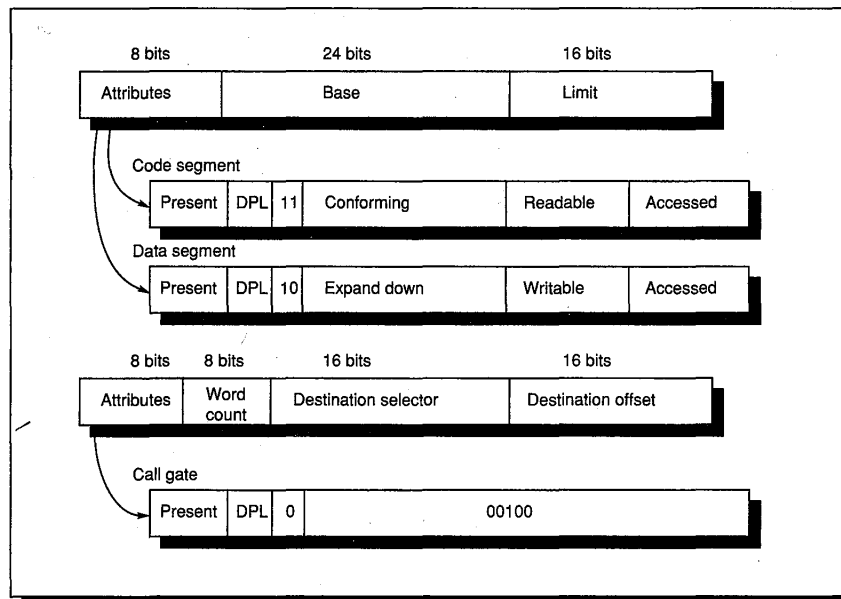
8 bits
24 bits
16 bits

| Attributes | Base | Limit |
|---|---|---|

Code segment

| Present | DPL | 11 | Conforming | Readable | Accessed |
|---|---|---|---|---|---|

Data segment

| Present | DPL | 10 | Expand down | Writable | Accessed |
|---|---|---|---|---|---|

8 bits
8 bits
16 bits
16 bits

| Attributes | Word count | Destination selector | Destination offset |
|---|---|---|---|

Call gate

| Present | DPL | 0 | 00100 |
|---|---|---|---|